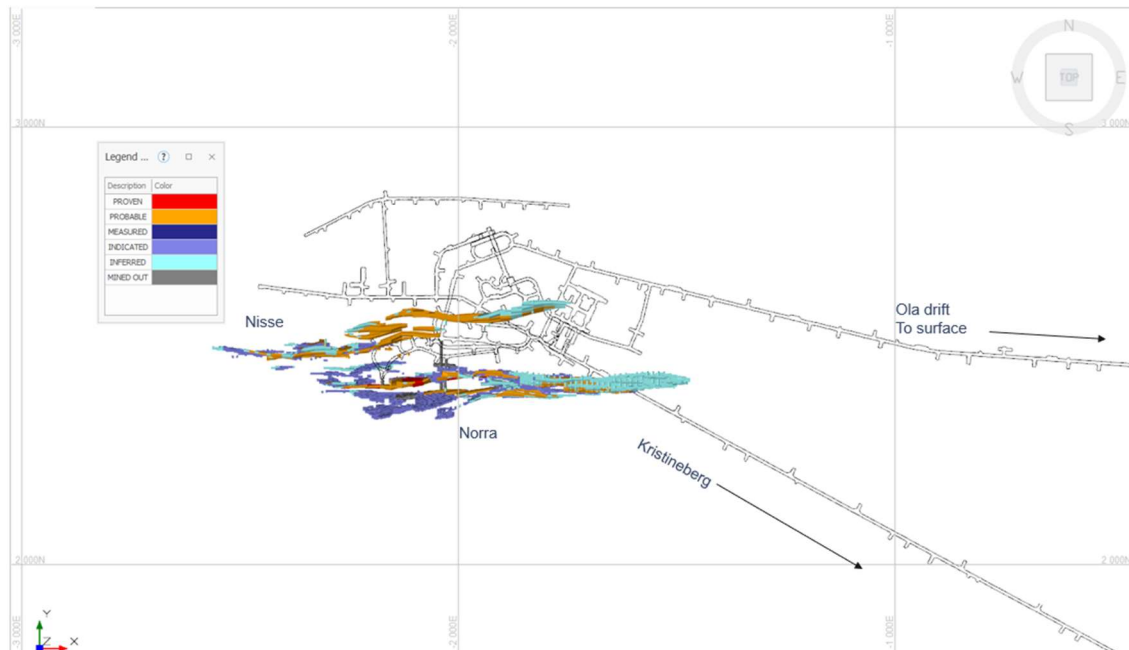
-3 000E
-2 000E
-1 000E
N
W
TOP
E
S
3 000N
3 000N

Legend ...
? □ ×

| Description | Color |
|---|---|
| PROVEN | |
| PROBABLE | |
| MEASURED | |
| INDICATED | |
| INFERRED | |
| MINED OUT | |

Nisse
Norra
Ola drift
To surface
Kristineberg

2 000N
2 000N
-3 000E
-2 000E
-1 000E
Y
Z
X